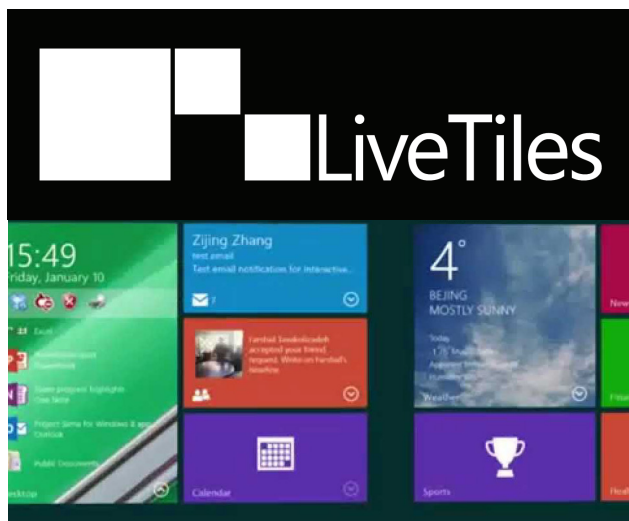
LiveTiles

15:49
Friday, January 10

Excel
PowerPoint
One Note
Outlook
Public Documents
Desktop

Zijing Zhang
test email
Test email notification for interactive...
7

Farshad Tavakolizadeh accepted your friend request. Write on Farshad's timeline.

Calendar

4°
BEIJING
MOSTLY SUNNY
Today
Weather

Sports

New
Fina
Heal